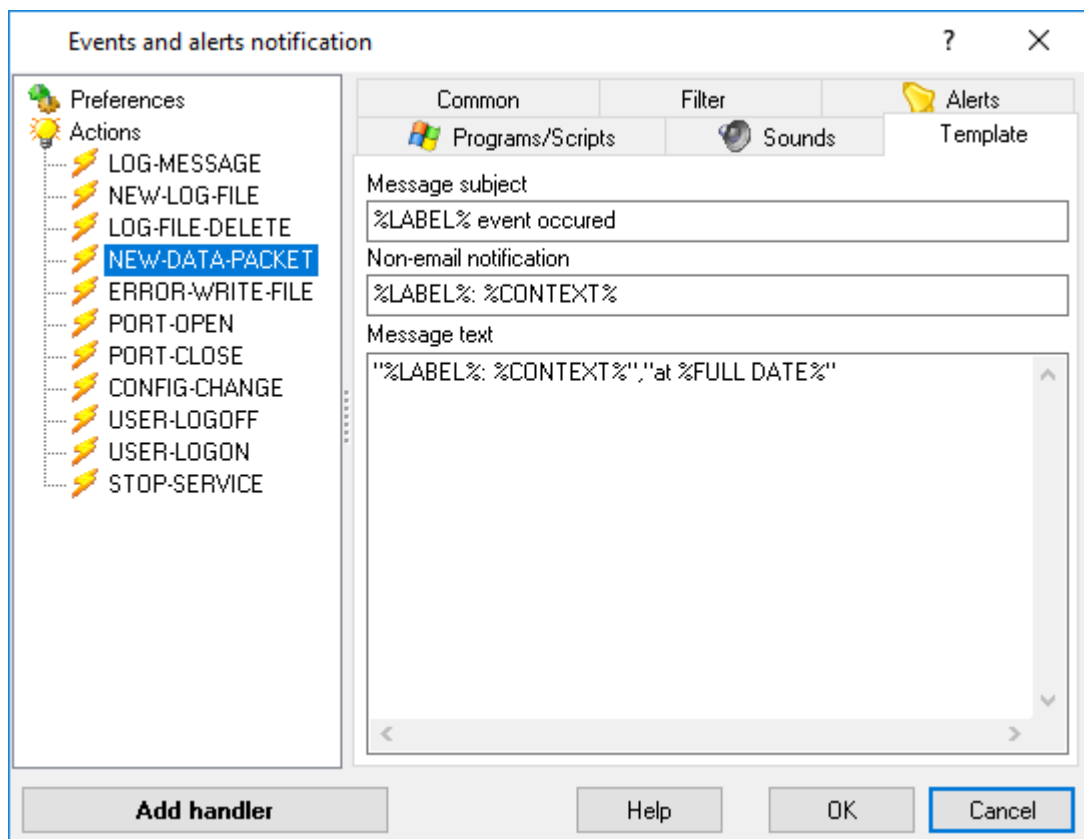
Events and alerts notification

?

Preferences
Actions
LOG-MESSAGE
NEW-LOG-FILE
LOG-FILE-DELETE
NEW-DATA-PACKET
ERROR-WRITE-FILE
PORT-OPEN
PORT-CLOSE
CONFIG-CHANGE
USER-LOGOFF
USER-LOGON
STOP-SERVICE

Common
Filter
Alerts
Programs/Scripts
Sounds
Template

Message subject
%LABEL% event occured
Non-email notification
%LABEL%: %CONTEXT%
Message text
"%LABEL%: %CONTEXT%","at %FULL DATE%"

Add handler
Help
OK
Cancel